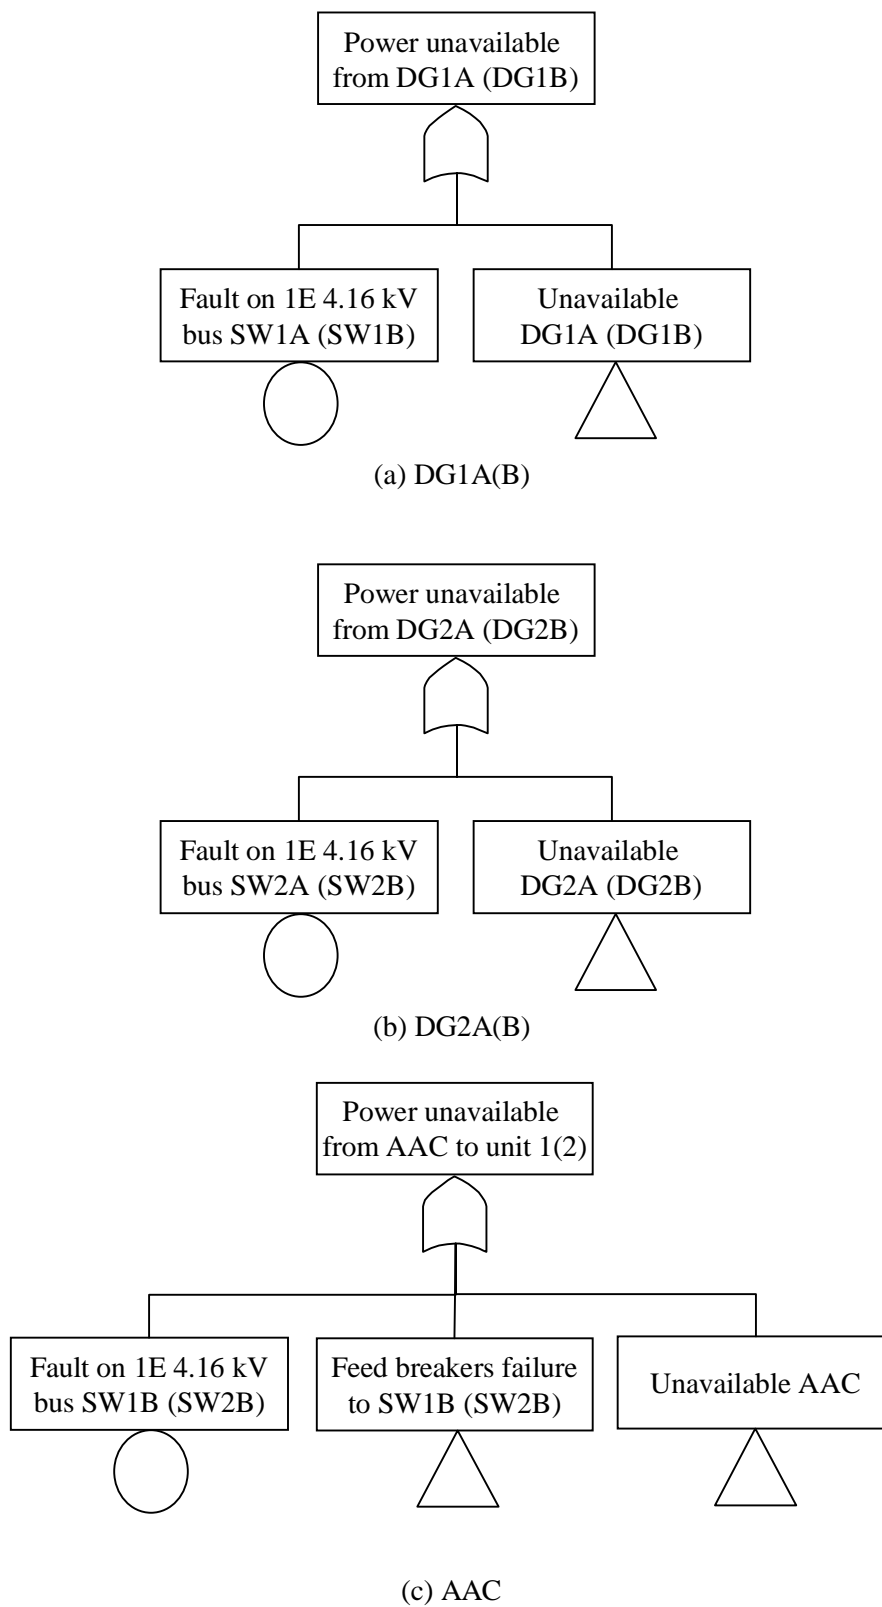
Power unavailable from DG1A (DG1B)

Fault on 1E 4.16 kV bus SW1A (SW1B)

Unavailable DG1A (DG1B)

(a) DG1A(B)

Power unavailable from DG2A (DG2B)

Fault on 1E 4.16 kV bus SW2A (SW2B)

Unavailable DG2A (DG2B)

(b) DG2A(B)

Power unavailable from AAC to unit 1(2)

Fault on 1E 4.16 kV bus SW1B (SW2B)

Feed breakers failure to SW1B (SW2B)

Unavailable AAC

(c) AAC